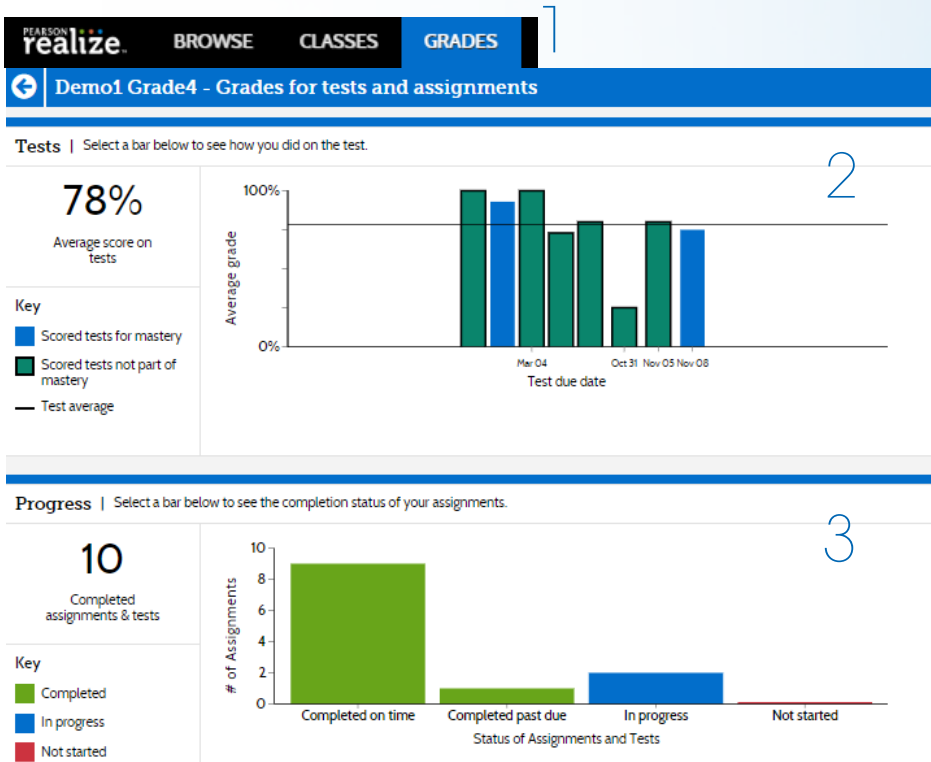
PEARSON realize. BROWSE CLASSES GRADES

1

Demo1 Grade4 - Grades for tests and assignments

Tests | Select a bar below to see how you did on the test.

2

78%

Average score on tests

Key

Scored tests for mastery

Scored tests not part of mastery

Test average

100%

0%

Average grade

Mar 04 Oct 31 Nov 05 Nov 08

Test due date

Progress | Select a bar below to see the completion status of your assignments.

3

10

Completed assignments & tests

Key

Completed

In progress

Not started

10
8
6
4
2
0

# of Assignments

Completed on time Completed past due In progress Not started

Status of Assignments and Tests